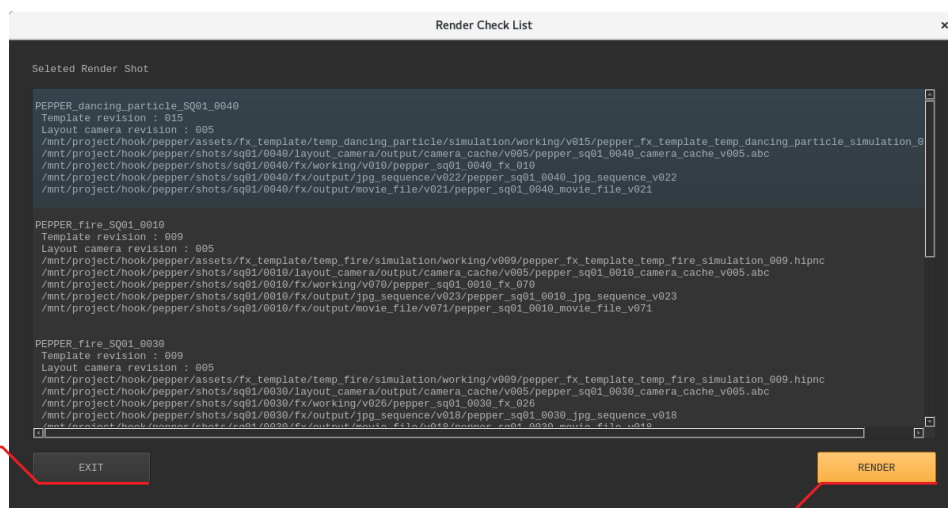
Render Check List

×

Seleted Render Shot

PEPPER_dancing_particle_SQ01_0040
Template revision : 015
Layout camera revision : 005
/mnt/project/hook/pepper/assets/fx_template/temp_dancing_particle/simulation/working/v015/pepper_fx_template_temp_dancing_particle_simulation_0
/mnt/project/hook/pepper/shots/sq01/0040/layout_camera/output/camera_cache/v005/pepper_sq01_0040_camera_cache_v005.abc
/mnt/project/hook/pepper/shots/sq01/0040/fx/working/v010/pepper_sq01_0040_fx_010
/mnt/project/hook/pepper/shots/sq01/0040/fx/output/jpg_sequence/v022/pepper_sq01_0040_jpg_sequence_v022
/mnt/project/hook/pepper/shots/sq01/0040/fx/output/movie_file/v021/pepper_sq01_0040_movie_file_v021

PEPPER_fire_SQ01_0010
Template revision : 009
Layout camera revision : 005
/mnt/project/hook/pepper/assets/fx_template/temp_fire/simulation/working/v009/pepper_fx_template_temp_fire_simulation_009.hipnc
/mnt/project/hook/pepper/shots/sq01/0010/layout_camera/output/camera_cache/v005/pepper_sq01_0010_camera_cache_v005.abc
/mnt/project/hook/pepper/shots/sq01/0010/fx/working/v070/pepper_sq01_0010_fx_070
/mnt/project/hook/pepper/shots/sq01/0010/fx/output/jpg_sequence/v023/pepper_sq01_0010_jpg_sequence_v023
/mnt/project/hook/pepper/shots/sq01/0010/fx/output/movie_file/v071/pepper_sq01_0010_movie_file_v071

PEPPER_fire_SQ01_0030
Template revision : 009
Layout camera revision : 005
/mnt/project/hook/pepper/assets/fx_template/temp_fire/simulation/working/v009/pepper_fx_template_temp_fire_simulation_009.hipnc
/mnt/project/hook/pepper/shots/sq01/0030/layout_camera/output/camera_cache/v005/pepper_sq01_0030_camera_cache_v005.abc
/mnt/project/hook/pepper/shots/sq01/0030/fx/working/v026/pepper_sq01_0030_fx_026
/mnt/project/hook/pepper/shots/sq01/0030/fx/output/jpg_sequence/v018/pepper_sq01_0030_jpg_sequence_v018
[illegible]

EXIT

RENDER